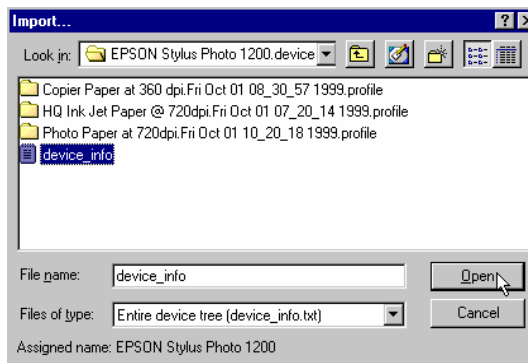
Import...

Look in: EPSON Stylus Photo 1200.device

Copier Paper at 360 dpi.Fri Oct 01 08_30_57 1999.profile
HQ Ink Jet Paper @ 720dpi.Fri Oct 01 07_20_14 1999.profile
Photo Paper at 720dpi.Fri Oct 01 10_20_18 1999.profile
device_info

File name: device_info
Open
Files of type: Entire device tree (device_info.txt)
Cancel

Assigned name: EPSON Stylus Photo 1200